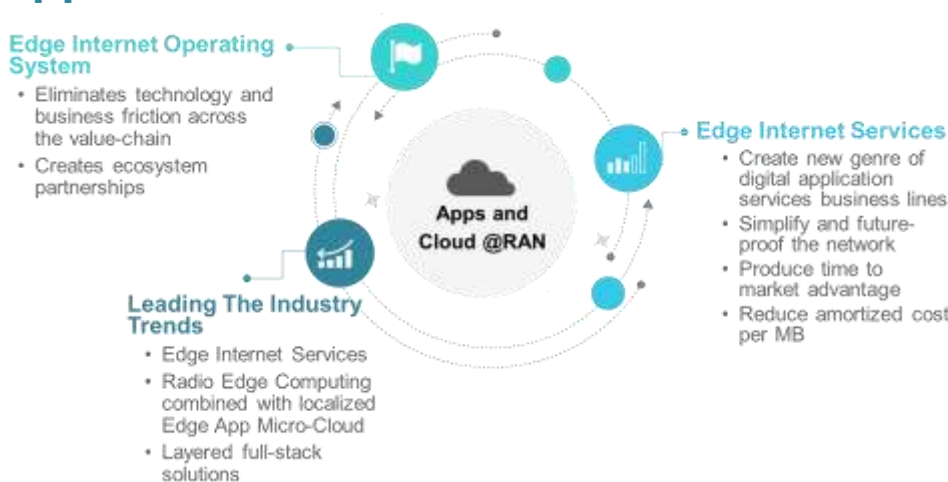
Edge Internet Operating System

- Eliminates technology and business friction across the value-chain
- Creates ecosystem partnerships

Apps and Cloud @RAN

Edge Internet Services

- Create new genre of digital application services business lines
- Simplify and future-proof the network
- Produce time to market advantage
- Reduce amortized cost per MB

Leading The Industry Trends

- Edge Internet Services
- Radio Edge Computing combined with localized Edge App Micro-Cloud
- Layered full-stack solutions